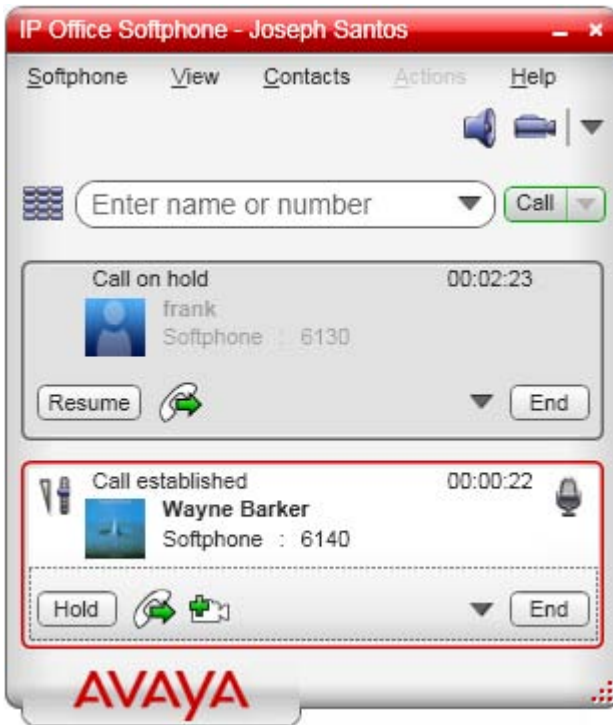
IP Office Softphone - Joseph Santos

Softphone View Contacts Actions Help

Enter name or number

Call

Call on hold 00:02:23

frank

Softphone : 6130

Resume

End

Call established 00:00:22

Wayne Barker

Softphone : 6140

Hold

End

AVAYA